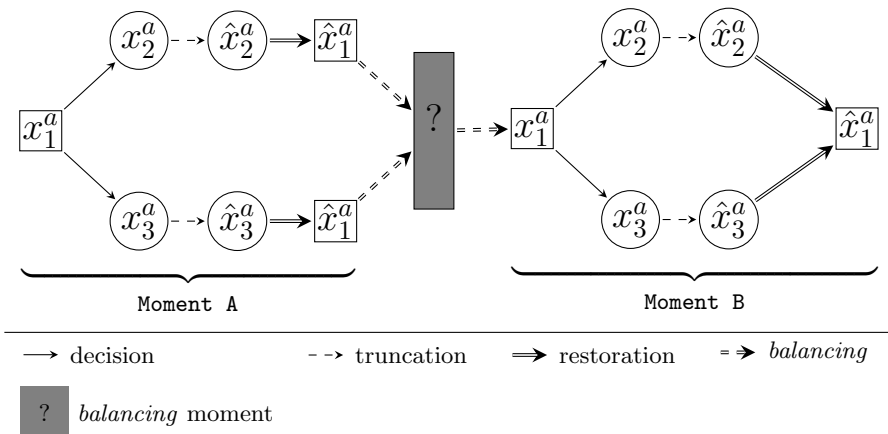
$x_2^a$ $\hat{x}_2^a$ $\hat{x}_1^a$

$x_1^a$

$x_3^a$ $\hat{x}_3^a$ $\hat{x}_1^a$

?

$x_1^a$ $x_2^a$ $\hat{x}_2^a$ $\hat{x}_1^a$ $x_3^a$ $\hat{x}_3^a$

Moment A

Moment B

decision truncation restoration *balancing*

? *balancing* moment